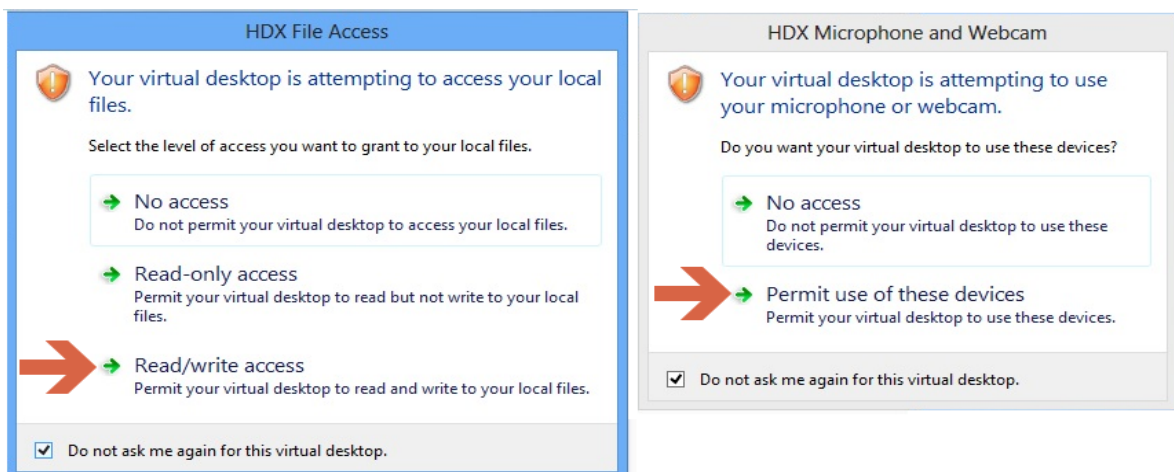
HDX File Access

Your virtual desktop is attempting to access your local files.

Select the level of access you want to grant to your local files.

No access
Do not permit your virtual desktop to access your local files.

Read-only access
Permit your virtual desktop to read but not write to your local files.

Read/write access
Permit your virtual desktop to read and write to your local files.

Do not ask me again for this virtual desktop.

HDX Microphone and Webcam

Your virtual desktop is attempting to use your microphone or webcam.

Do you want your virtual desktop to use these devices?

No access
Do not permit your virtual desktop to use these devices.

Permit use of these devices
Permit your virtual desktop to use these devices.

Do not ask me again for this virtual desktop.